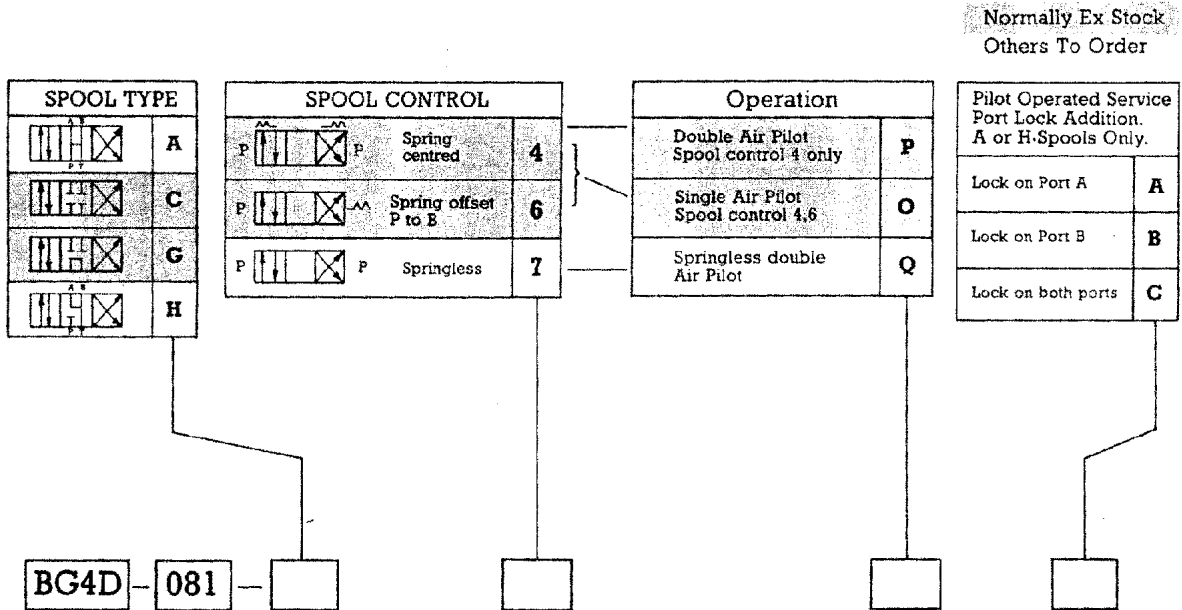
Normally Ex Stock
Others To Order

| SPOOL TYPE | |
|---|---|
| | A |
| | C |
| | G |
| | H |

| SPOOL CONTROL | |
|---|---|
| P P Spring centred | 4 |
| P Spring offset P to B | 6 |
| P P Springless | 7 |

| Operation | |
|---|---|
| Double Air Pilot Spool control 4 only | P |
| Single Air Pilot Spool control 4,6 | O |
| Springless double Air Pilot | Q |

| Pilot Operated Service Port Lock Addition. A or H-Spools Only. | |
|---|---|
| Lock on Port A | A |
| Lock on Port B | B |
| Lock on both ports | C |

BG4D - 081 -